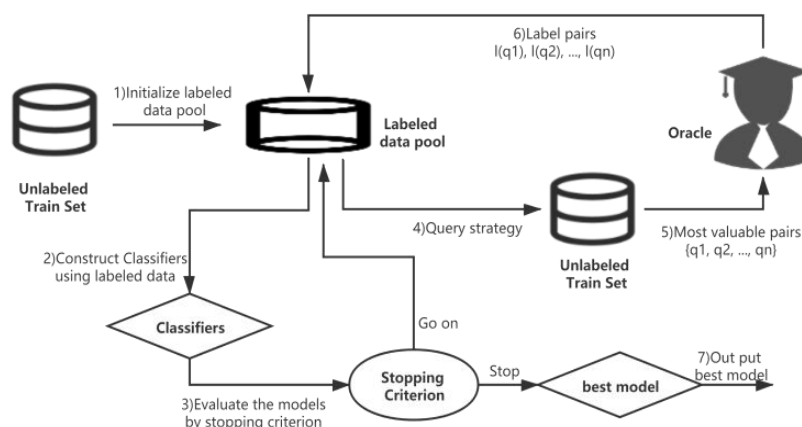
6)Label pairs
l(q1), l(q2), ..., l(qn)

1)Initialize labeled data pool

Labeled data pool

Oracle

Unlabeled Train Set

4)Query strategy

Unlabeled Train Set

5)Most valuable pairs {q1, q2, ..., qn}

2)Construct Classifiers using labeled data

Classifiers

Go on

Stopping Criterion

Stop

best model

7)Out put best model

3)Evaluate the models by stopping criterion